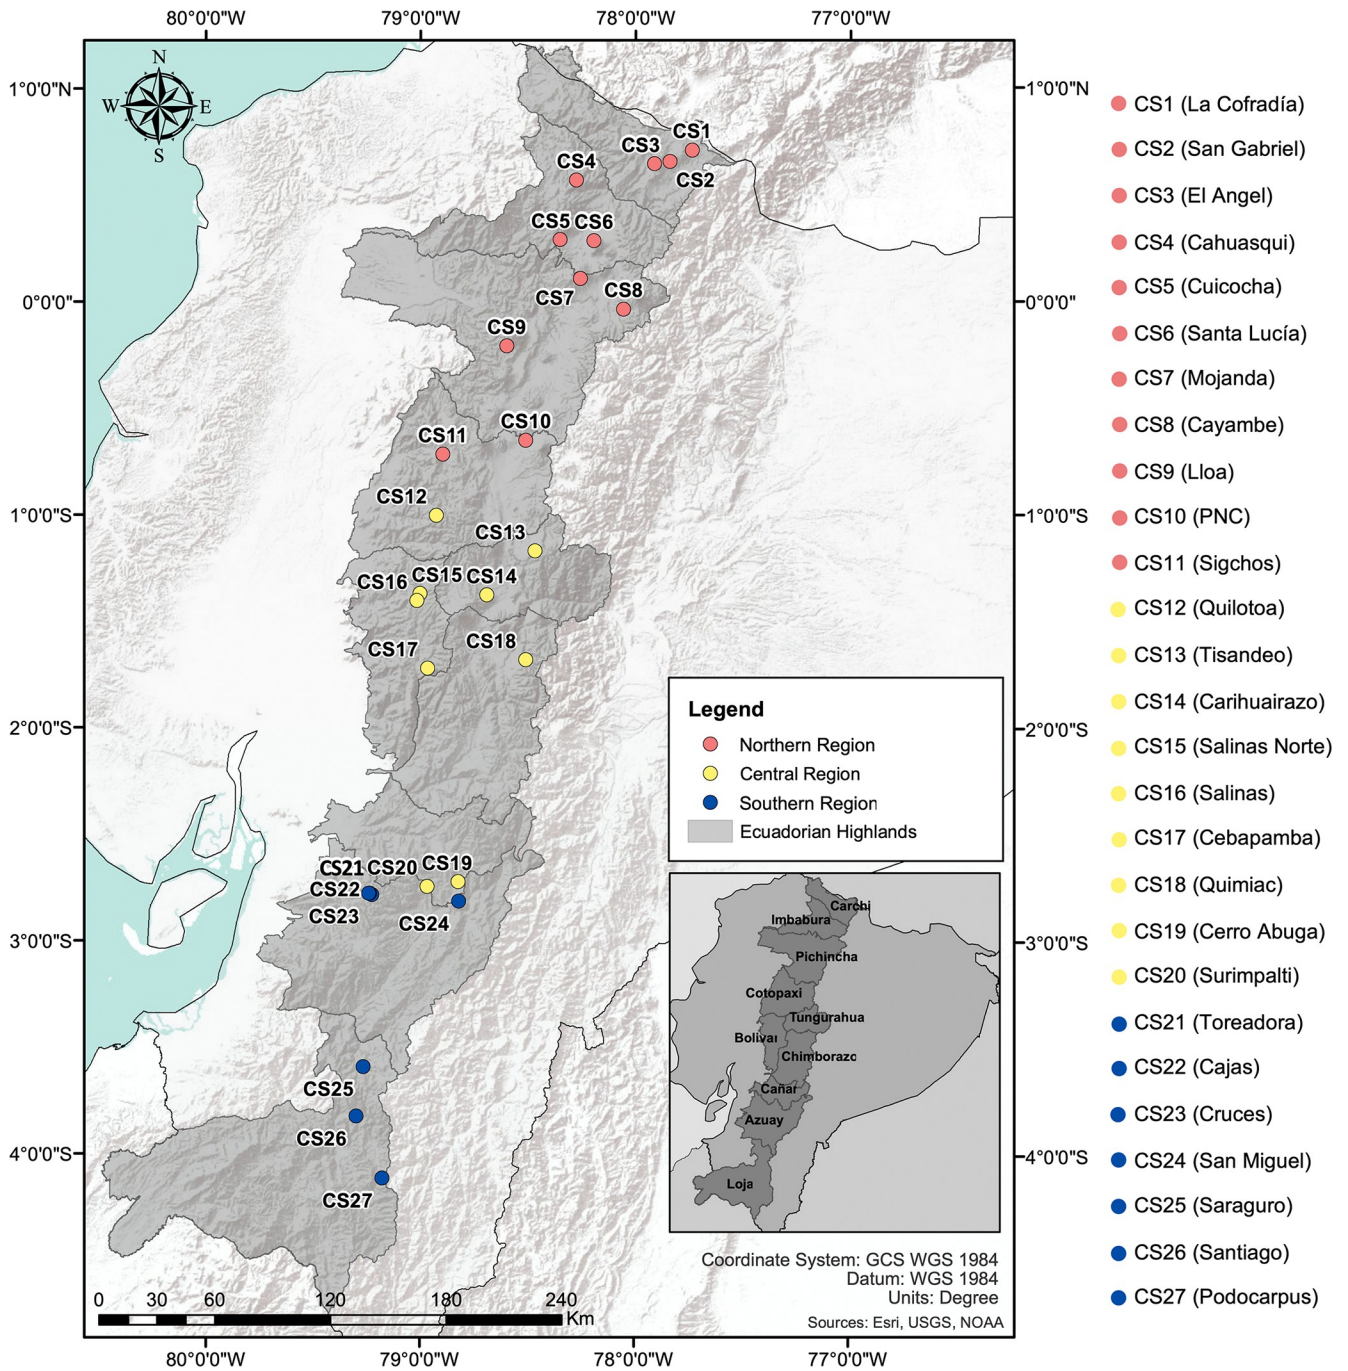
80°0'0"W 79°0'0"W 78°0'0"W 77°0'0"W

1°0'0"N
0°0'0"
1°0'0"S
2°0'0"S
3°0'0"S
4°0'0"S

1°0'0"N
0°0'0"
1°0'0"S
2°0'0"S
3°0'0"S
4°0'0"S

N
W E
S

CS1
CS3
CS2
CS4
CS5 CS6
CS7
CS8
CS9
CS10
CS11
CS12
CS13
CS16 CS15 CS14
CS17
CS18
CS21 CS20 CS19
CS22
CS23
CS24
CS25
CS26
CS27

Legend
Northern Region
Central Region
Southern Region
Ecuadorian Highlands

Carchi
Imbabura
Pichincha
Cotopaxi
Tungurahua
Bolivar
Chimborazo
Cañar
Azuay
Loja

Coordinate System: GCS WGS 1984
Datum: WGS 1984
Units: Degree

0 30 60 120 180 240
Km

Sources: Esri, USGS, NOAA

80°0'0"W 79°0'0"W 78°0'0"W 77°0'0"W

CS1 (La Cofradía)
CS2 (San Gabriel)
CS3 (El Angel)
CS4 (Cahuasqui)
CS5 (Cuicocha)
CS6 (Santa Lucía)
CS7 (Mojanda)
CS8 (Cayambe)
CS9 (Lloa)
CS10 (PNC)
CS11 (Sigchos)
CS12 (Quilotoa)
CS13 (Tisandeo)
CS14 (Carihuairazo)
CS15 (Salinas Norte)
CS16 (Salinas)
CS17 (Cebapamba)
CS18 (Quimiac)
CS19 (Cerro Abuga)
CS20 (Surimpalti)
CS21 (Toreadora)
CS22 (Cajas)
CS23 (Cruces)
CS24 (San Miguel)
CS25 (Saraguro)
CS26 (Santiago)
CS27 (Podocarpus)